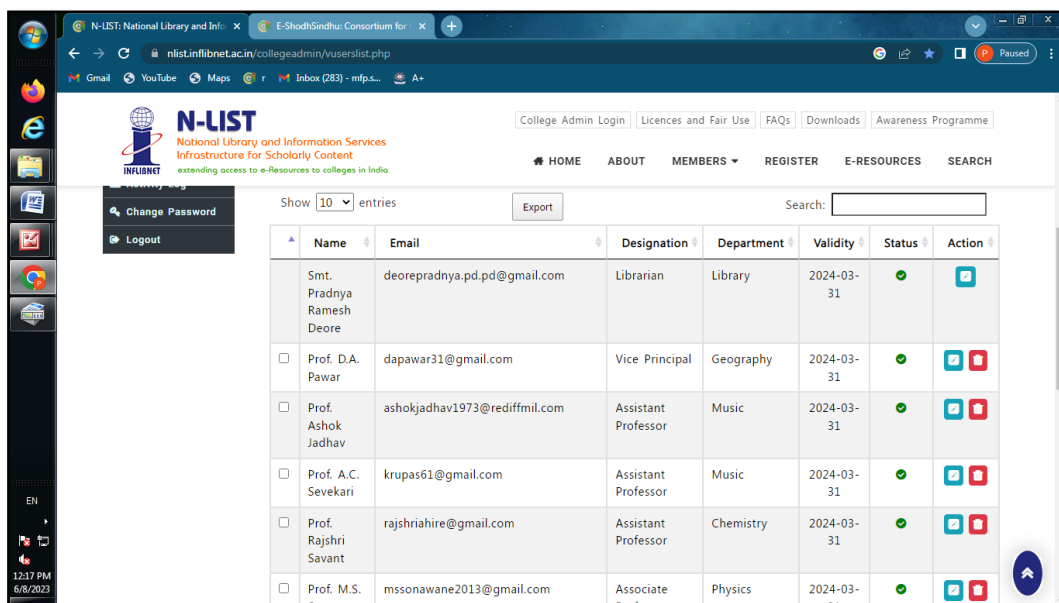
N-LIST: National Library and Info ×
E-ShodhSindhu: Consortium for ×
nlist.inflibnet.ac.in/collegeadmin/vuserslist.php
Paused
Gmail YouTube Maps r Inbox (283) - mfp.s... A+

N-LIST
National Library and Information Services Infrastructure for Scholarly Content
extending access to e-Resources to colleges in India
INFLIBNET

College Admin Login | Licences and Fair Use | FAQs | Downloads | Awareness Programme

HOME ABOUT MEMBERS REGISTER E-RESOURCES SEARCH

Change Password
Logout

Show 10 entries
Export
Search:

| | Name | Email | Designation | Department | Validity | Status | Action |
|---|---|---|---|---|---|---|---|
| | Smt. Pradnya Ramesh Deore | deorepradnya.pd.pd@gmail.com | Librarian | Library | 2024-03-31 | | |
| | Prof. D.A. Pawar | dapawar31@gmail.com | Vice Principal | Geography | 2024-03-31 | | |
| | Prof. Ashok Jadhav | ashokjadhav1973@rediffmil.com | Assistant Professor | Music | 2024-03-31 | | |
| | Prof. A.C. Sevekari | krupas61@gmail.com | Assistant Professor | Music | 2024-03-31 | | |
| | Prof. Rajshri Savant | rajshriahire@gmail.com | Assistant Professor | Chemistry | 2024-03-31 | | |
| | Prof. M.S. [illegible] | mssonawane2013@gmail.com | Associate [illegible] | Physics | 2024-03-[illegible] | | |

EN
12:17 PM
6/8/2023